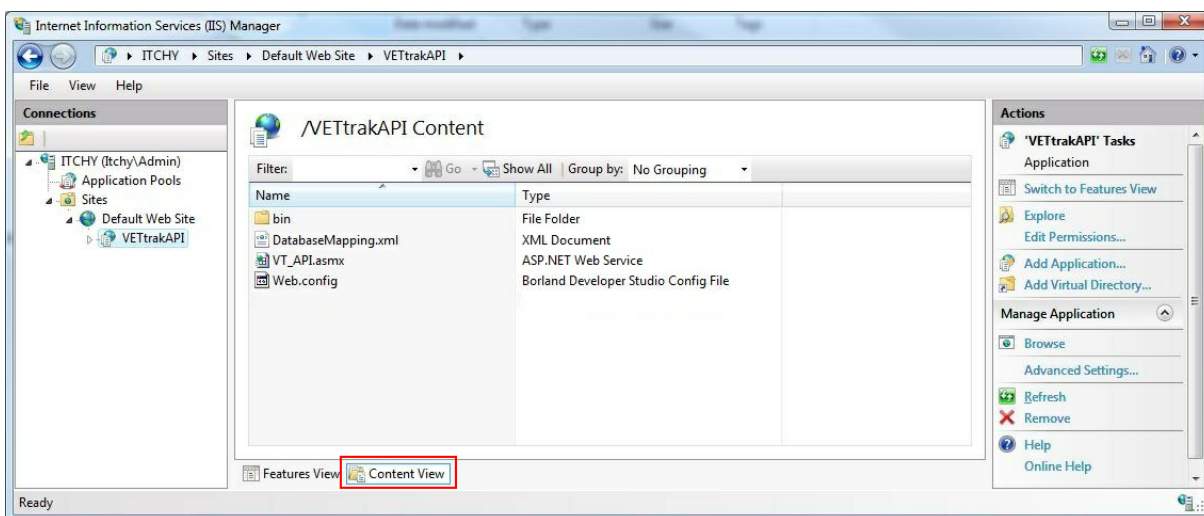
Internet Information Services (IIS) Manager

ITCHY ▸ Sites ▸ Default Web Site ▸ VETtrakAPI ▸

File View Help

Connections

ITCHY (Itchy\Admin)
Application Pools
Sites
Default Web Site
VETtrakAPI

/VETtrakAPI Content

Filter: Go Show All Group by: No Grouping

| Name | Type |
|---|---|
| bin | File Folder |
| DatabaseMapping.xml | XML Document |
| VT_API.asmx | ASP.NET Web Service |
| Web.config | Borland Developer Studio Config File |

Features View Content View

Actions

'VETtrakAPI' Tasks
Application
Switch to Features View
Explore
Edit Permissions...
Add Application...
Add Virtual Directory...
Manage Application
Browse
Advanced Settings...
Refresh
Remove
Help
Online Help

Ready